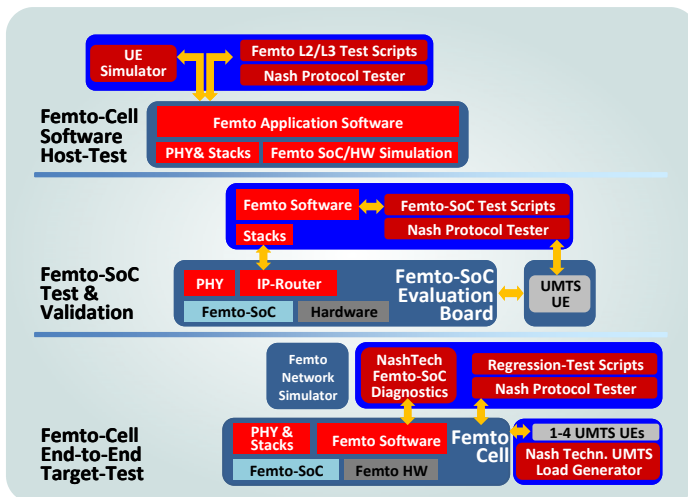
UE Simulator

Femto L2/L3 Test Scripts

Nash Protocol Tester

Femto-Cell Software Host-Test

Femto Application Software

PHY& Stacks

Femto SoC/HW Simulation

Femto Software

Femto-SoC Test Scripts

Nash Protocol Tester

Stacks

Femto-SoC Test & Validation

PHY

IP-Router

Femto-SoC Evaluation Board

UMTS UE

Femto-SoC

Hardware

Femto Network Simulator

NashTech Femto-SoC Diagnostics

Regression-Test Scripts

Nash Protocol Tester

Femto-Cell End-to-End Target-Test

PHY & Stacks

Femto Software

Femto Cell

1-4 UMTS UEs

Nash Techn. UMTS Load Generator

Femto-SoC

Femto HW